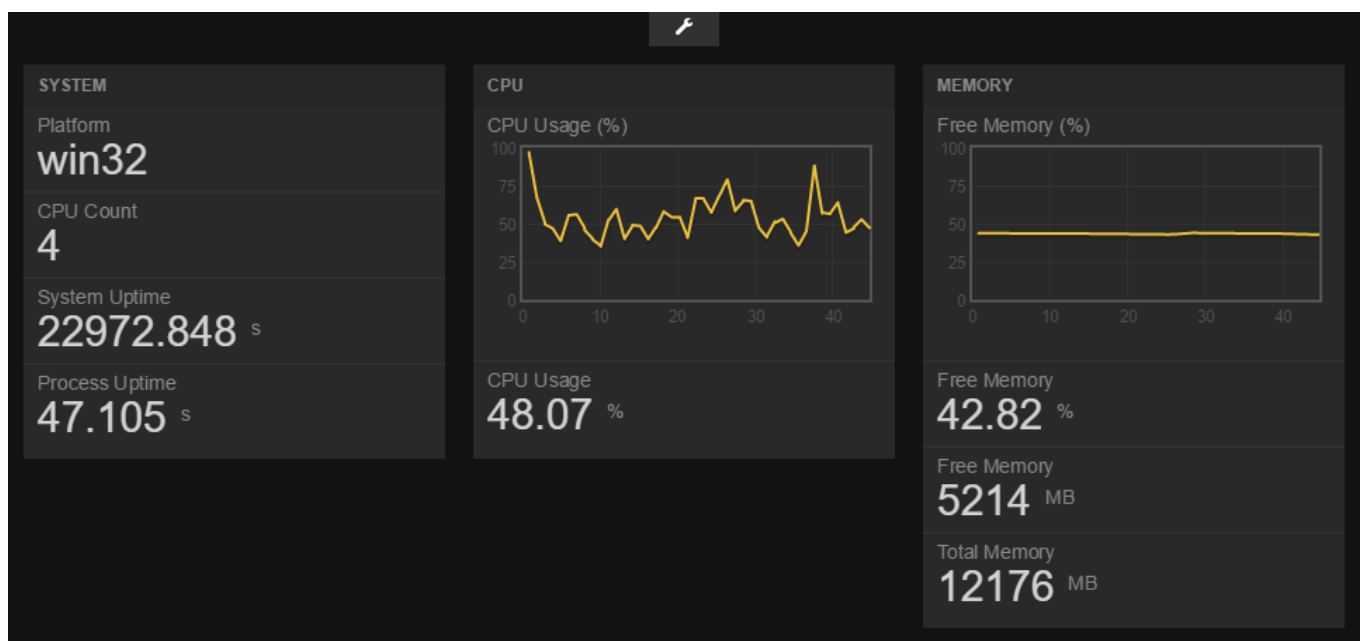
SYSTEM

Platform
win32

CPU Count
4

System Uptime
22972.848 s

Process Uptime
47.105 s

CPU

CPU Usage (%)

100
75
50
25
0
0 10 20 30 40

CPU Usage
48.07 %

MEMORY

Free Memory (%)

100
75
50
25
0
0 10 20 30 40

Free Memory
42.82 %

Free Memory
5214 MB

Total Memory
12176 MB